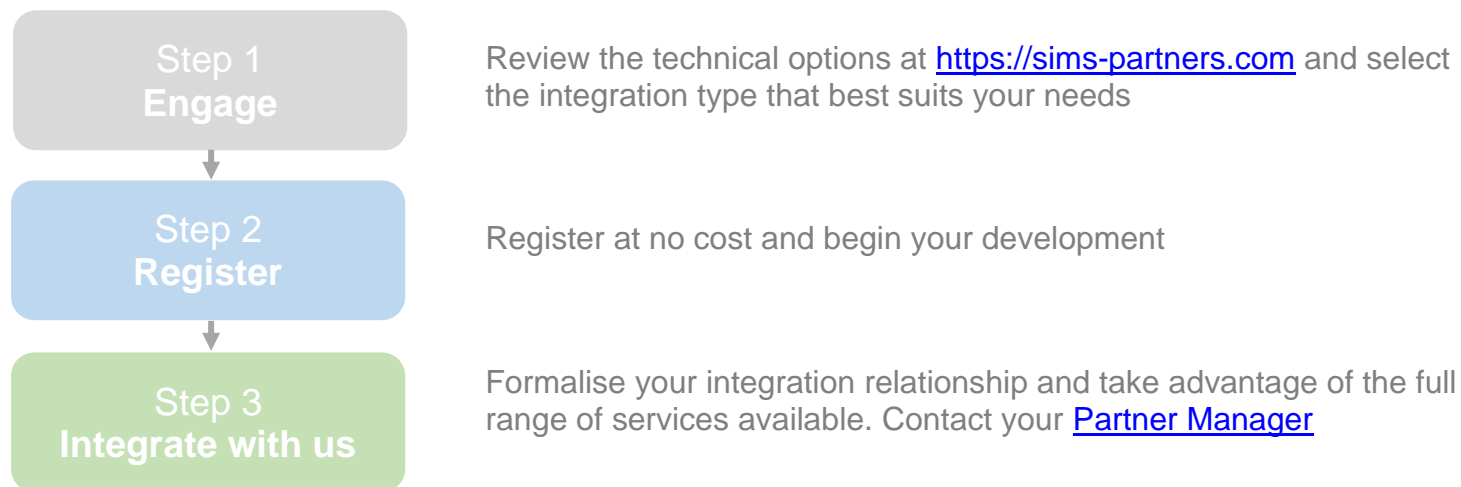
Step 1
Engage

Review the technical options at https://sims-partners.com and select the integration type that best suits your needs

Step 2
Register

Register at no cost and begin your development

Step 3
Integrate with us

Formalise your integration relationship and take advantage of the full range of services available. Contact your Partner Manager